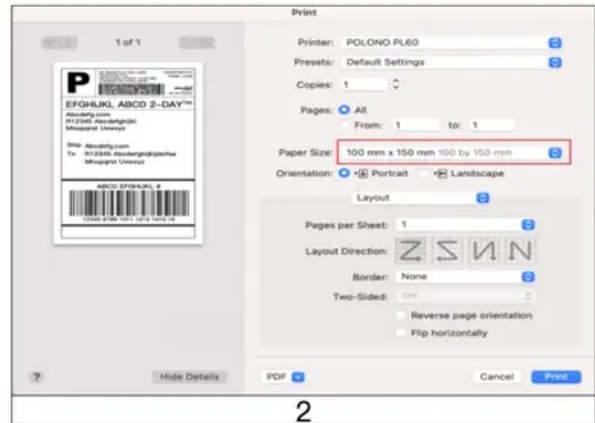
Print

1 of 1

P

EFGHIJKL ABCD 2-DAY™

Abcdefg.com
R12345 Abcdefghijkl
Mnopqrst Uvwxyz

Ship Abcdefg.com
To R12345 Abcdefghijkijklse
Mnopqrst Uvwxyz

ABCD EFGHIJKL #

12345 6789 1011 1213 1415 16

Printer: POLONO PL60
Presets: Default Settings
Copies: 1
Pages: All
From: 1 to: 1
Paper Size: 100 mm x 150 mm 100 by 150 mm
Orientation: Portrait Landscape

Layout

Pages per Sheet: 1
Layout Direction:
Border: None
Two-Sided: Off
Reverse page orientation
Flip horizontally

?
Hide Details
PDF
Cancel
Print

2